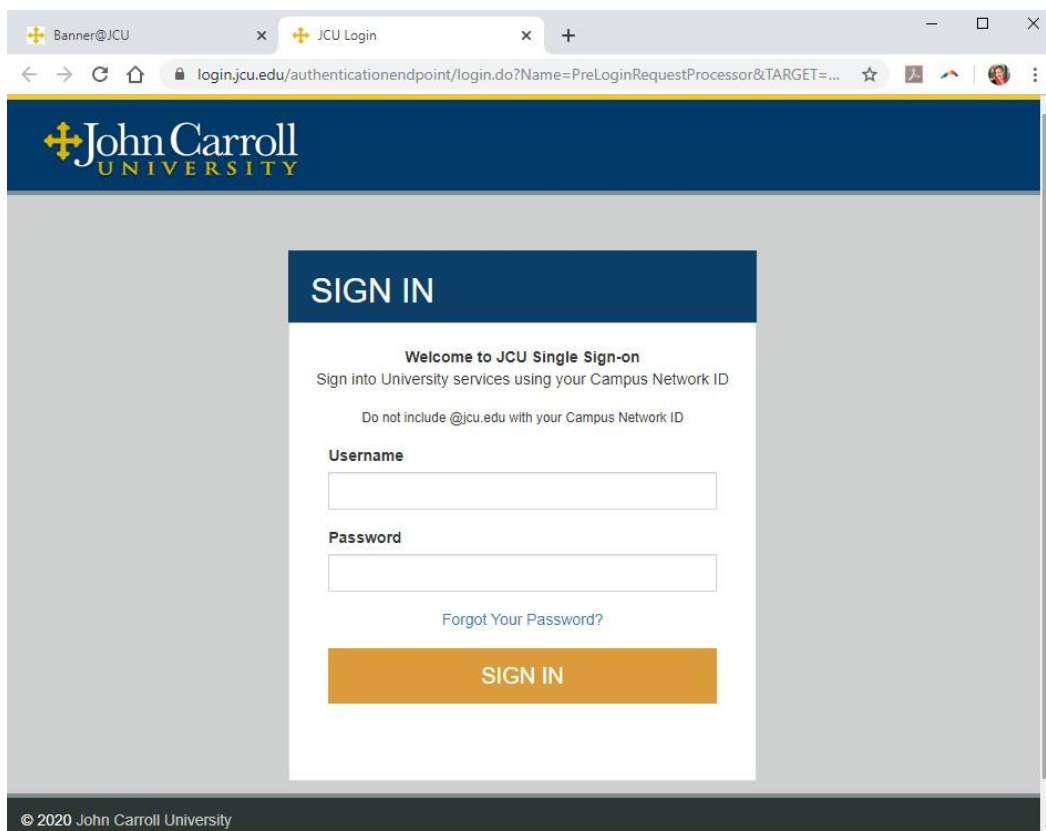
Banner@JCU ×
JCU Login ×
+

login.jcu.edu/authenticationendpoint/login.do?Name=PreLoginRequestProcessor&TARGET=...

John Carroll
UNIVERSITY

SIGN IN

Welcome to JCU Single Sign-on
Sign into University services using your Campus Network ID

Do not include @jcu.edu with your Campus Network ID

Username

Password

Forgot Your Password?

SIGN IN

© 2020 John Carroll University